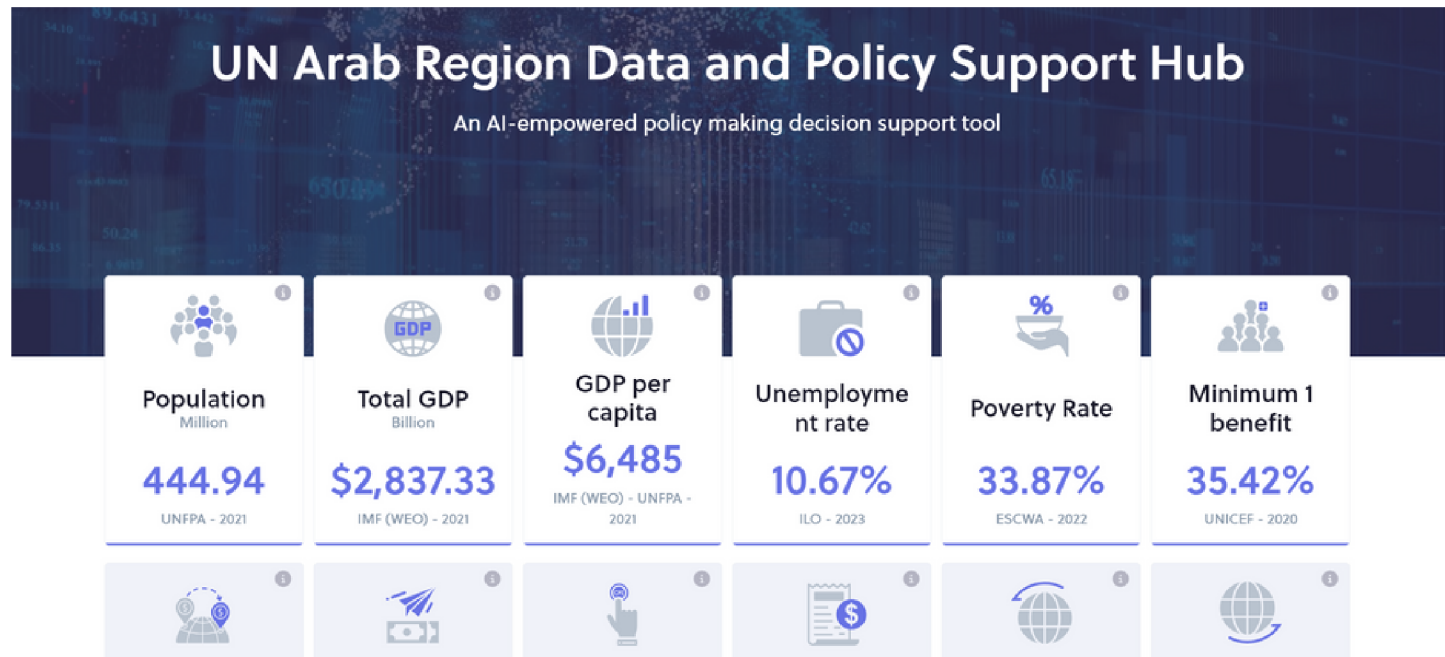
UN Arab Region Data and Policy Support Hub

An AI-empowered policy making decision support tool

i

Population
Million
444.94
UNFPA - 2021

i
GDP
Total GDP
Billion
$2,837.33
IMF (WEO) - 2021

i

GDP per capita
$6,485
IMF (WEO) - UNFPA - 2021

i

Unemployme nt rate
10.67%
ILO - 2023

i
%
Poverty Rate
33.87%
ESCWA - 2022

i

Minimum 1 benefit
35.42%
UNICEF - 2020

i

i

i

i

i

i